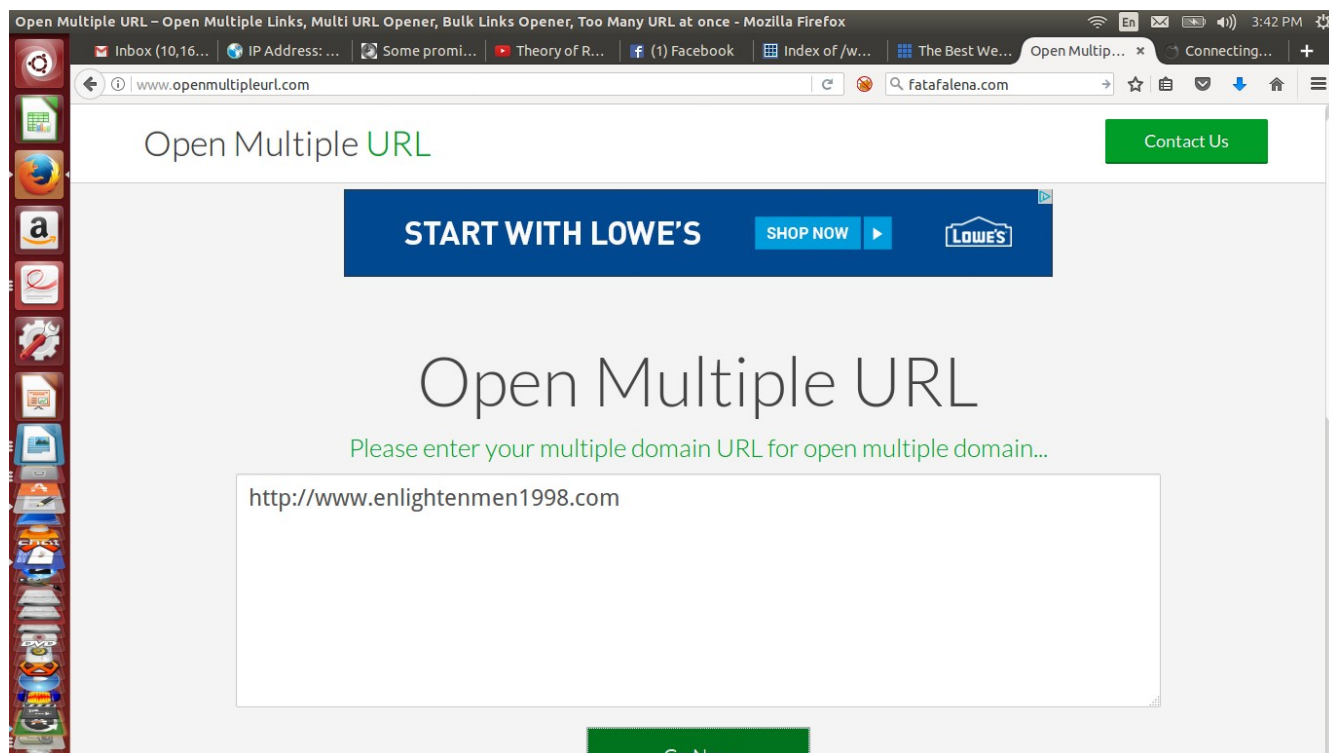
Open Multiple URL – Open Multiple Links, Multi URL Opener, Bulk Links Opener, Too Many URL at once - Mozilla Firefox

En 3:42 PM

Inbox (10,16… | IP Address: … | Some promi… | Theory of R… | (1) Facebook | Index of /w… | The Best We… | Open Multip… × | Connecting… | +

www.openmultipleurl.com

fatafalena.com

Open Multiple URL

Contact Us

START WITH LOWE'S SHOP NOW LOWE'S

Open Multiple URL

Please enter your multiple domain URL for open multiple domain...

http://www.enlightenmen1998.com

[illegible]